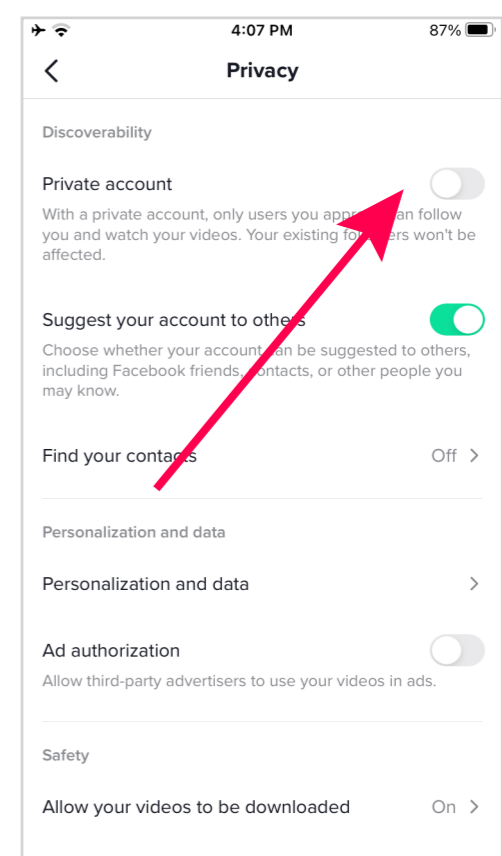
4:07 PM
87%

Privacy

Discoverability

Private account

With a private account, only users you appr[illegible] can follow you and watch your videos. Your existing fo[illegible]ers won't be affected.

Suggest your account to others

Choose whether your account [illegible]an be suggested to others, including Facebook friends, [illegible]ontacts, or other people you may know.

Find your contacts

Off

Personalization and data

Personalization and data

Ad authorization

Allow third-party advertisers to use your videos in ads.

Safety

Allow your videos to be downloaded

On